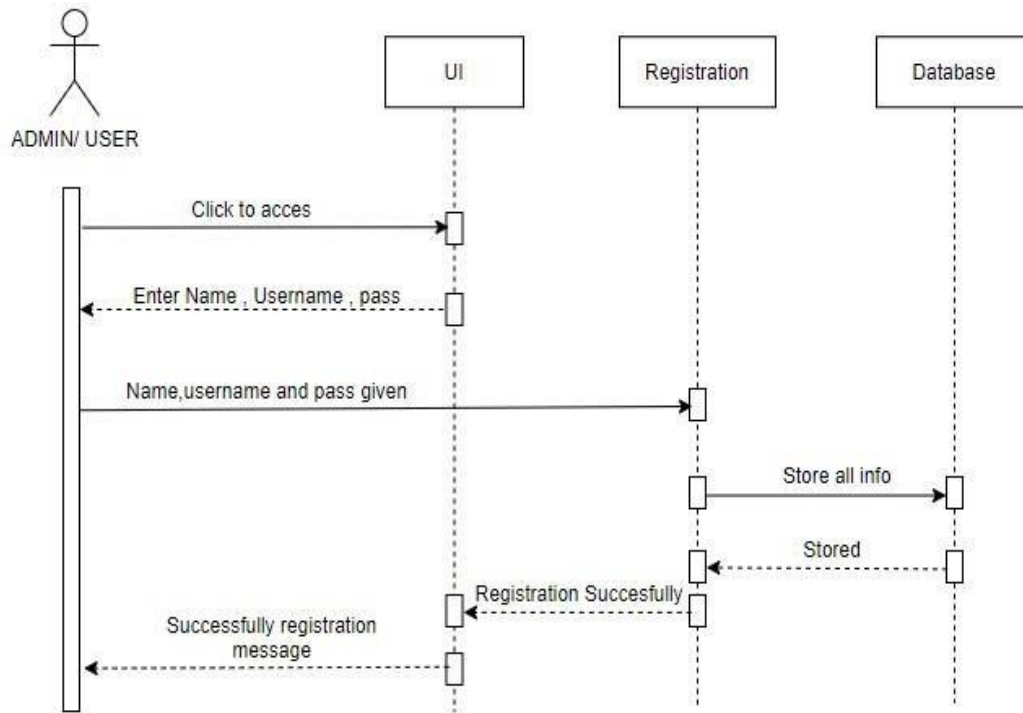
ADMIN/ USER

UI

Registration

Database

Click to acces

Enter Name , Username , pass

Name,username and pass given

Store all info

Stored

Registration Succesfully

Successfully registration message